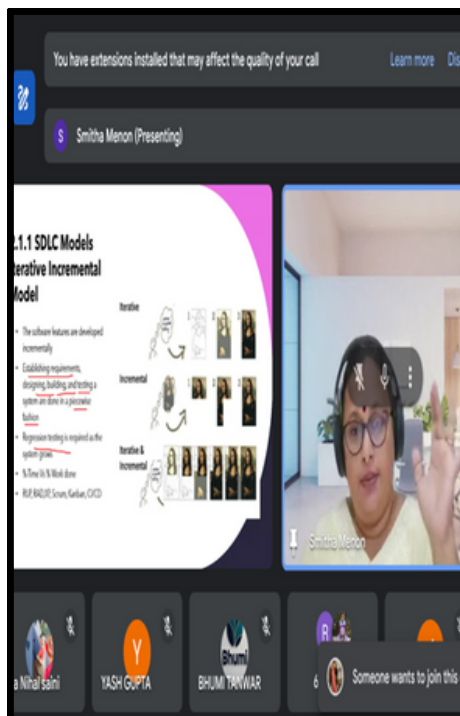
You have extensions installed that may affect the quality of your call

Learn more

Dis

S

Smitha Menon (Presenting)

.1.1 SDLC Models
terative Incremental
Model

- The software features are developed incrementally
- Establishing requirements, designing, building, and testing a system are done in a piecewise fashion
- Regression testing is required as the system grows
- % Time % Work done
- RUP, RAD, XP, Scrum, Kanban, CI/CD

Iterative

Incremental

Iterative & Incremental

Smitha Menon

a Nihal saini

Y

YASH GUPTA

BHUMI TANWAR

R

Someone wants to join this